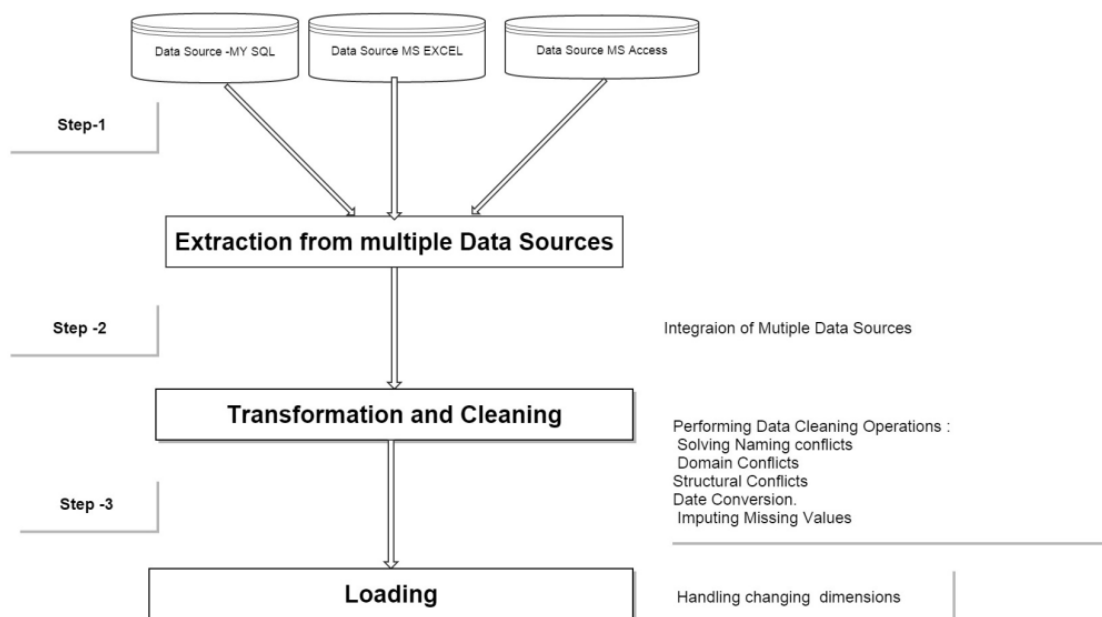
Data Source -MY SQL

Data Source MS EXCEL

Data Source MS Access

Step-1

Extraction from multiple Data Sources

Step -2

Integraion of Mutiple Data Sources

Transformation and Cleaning

Performing Data Cleaning Operations :
Solving Naming conflicts
Domain Conflicts
Structural Conflicts
Date Conversion.
Imputing Missing Values

Step -3

Loading

Handling changing dimensions